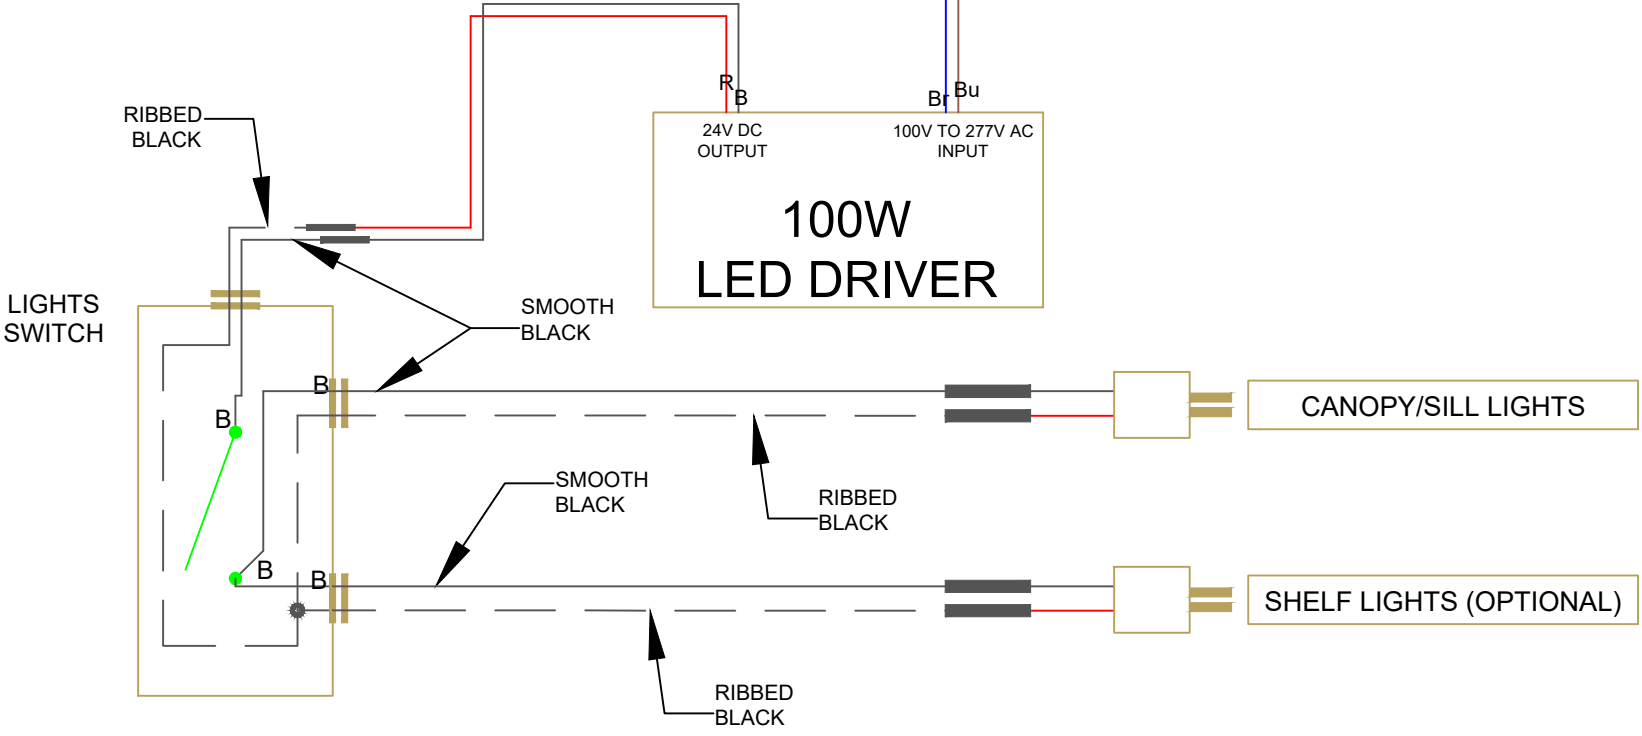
RIBBED
BLACK

R
B

Br
Bu

24V DC
OUTPUT

100V TO 277V AC
INPUT

100W
LED DRIVER

LIGHTS
SWITCH

SMOOTH
BLACK

B

B

CANOPY/SILL LIGHTS

SMOOTH
BLACK

RIBBED
BLACK

B

B

SHELF LIGHTS (OPTIONAL)

RIBBED
BLACK